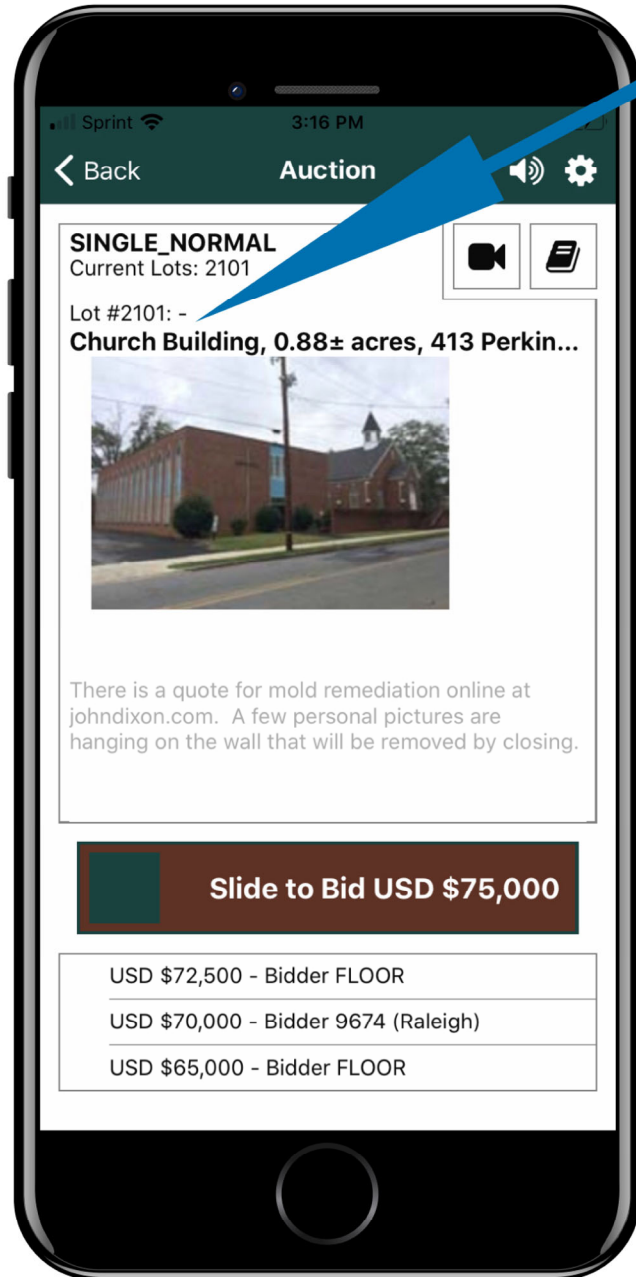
Sprint 3:16 PM

Back Auction

SINGLE_NORMAL
Current Lots: 2101

Lot #2101: -
Church Building, 0.88± acres, 413 Perkin...

There is a quote for mold remediation online at johndixon.com. A few personal pictures are hanging on the wall that will be removed by closing.

Slide to Bid USD $75,000

USD $72,500 - Bidder FLOOR
USD $70,000 - Bidder 9674 (Raleigh)
USD $65,000 - Bidder FLOOR